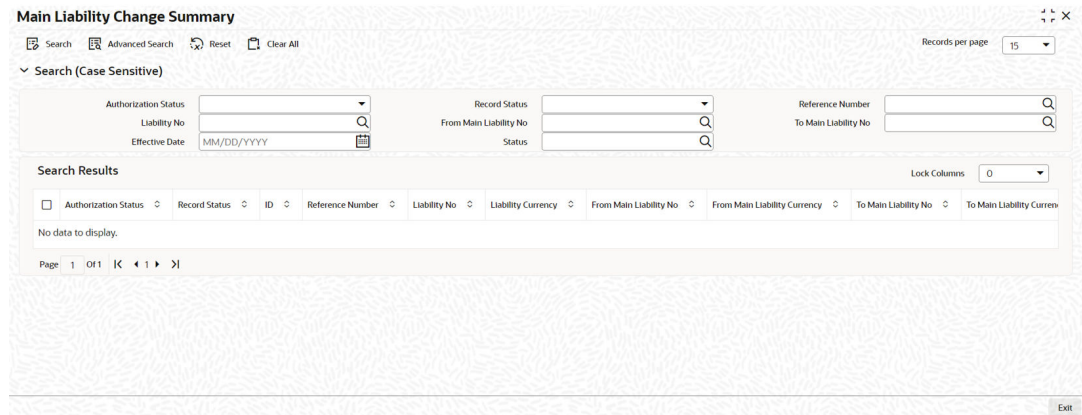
Main Liability Change Summary

Search  Advanced Search  Reset  Clear All

Records per page 15

Search (Case Sensitive)

Authorization Status
Record Status
Reference Number
Liability No
From Main Liability No
To Main Liability No
Effective Date MM/DD/YYYY
Status

Search Results

Lock Columns 0

| Authorization Status | Record Status | ID | Reference Number | Liability No | Liability Currency | From Main Liability No | From Main Liability Currency | To Main Liability No | To Main Liability Curren |
|---|---|---|---|---|---|---|---|---|---|
| No data to display. | | | | | | | | | |

Page 1 Of 1 1

Exit